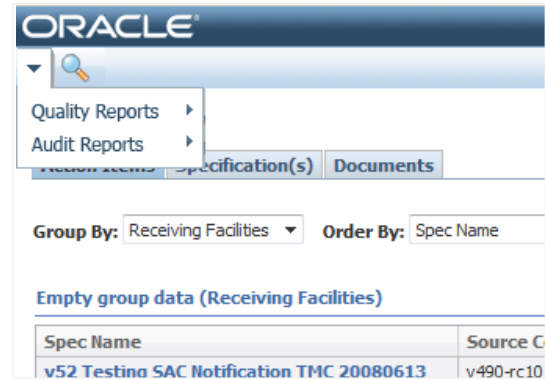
ORACLE

Quality Reports
Audit Reports

Action Items | Specification(s) | Documents

Group By: Receiving Facilities
Order By: Spec Name

Empty group data (Receiving Facilities)

| Spec Name | Source C |
|---|---|
| v52 Testing SAC Notification TMC 20080613 | v490-rc10 |